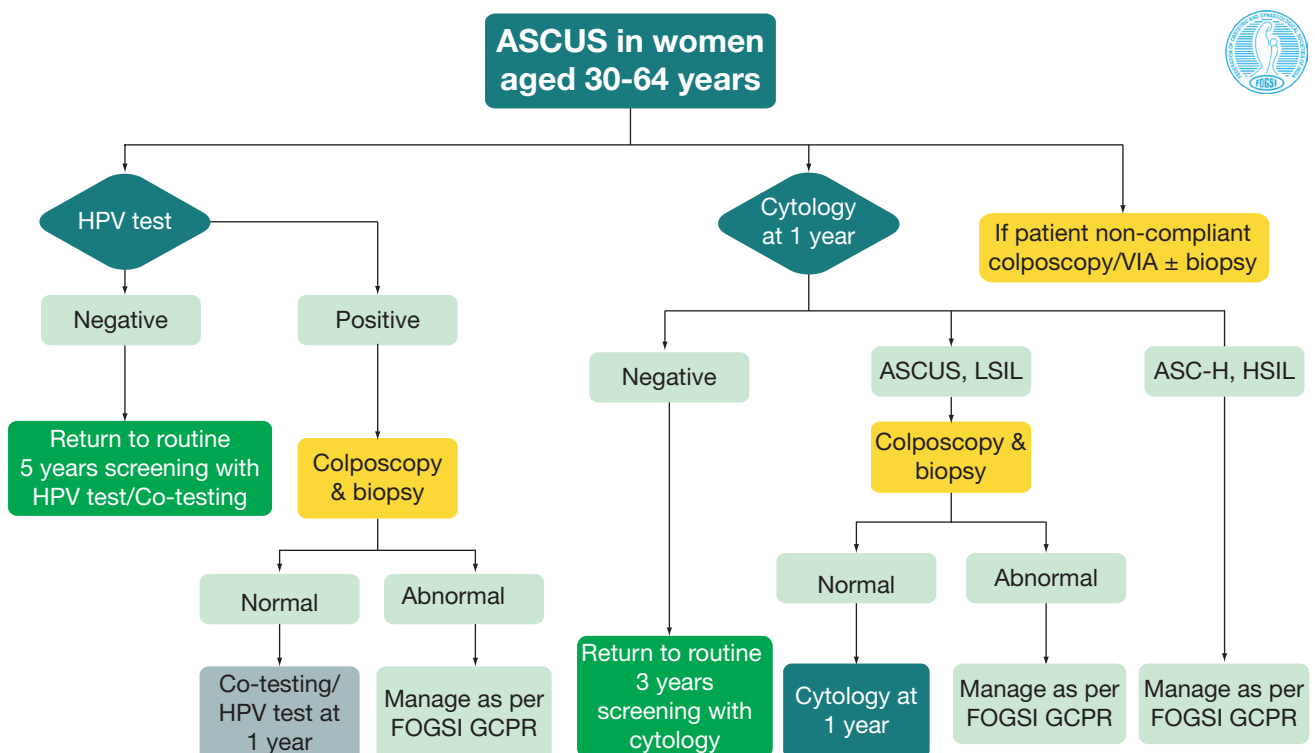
ASCUS in women aged 30-64 years

FOGSI

HPV test

Negative

Return to routine 5 years screening with HPV test/Co-testing

Positive

Colposcopy & biopsy

Normal

Co-testing/ HPV test at 1 year

Abnormal

Manage as per FOGSI GCPR

Cytology at 1 year

Negative

Return to routine 3 years screening with cytology

ASCUS, LSIL

Colposcopy & biopsy

Normal

Cytology at 1 year

Abnormal

Manage as per FOGSI GCPR

ASC-H, HSIL

Manage as per FOGSI GCPR

If patient non-compliant colposcopy/VIA ± biopsy